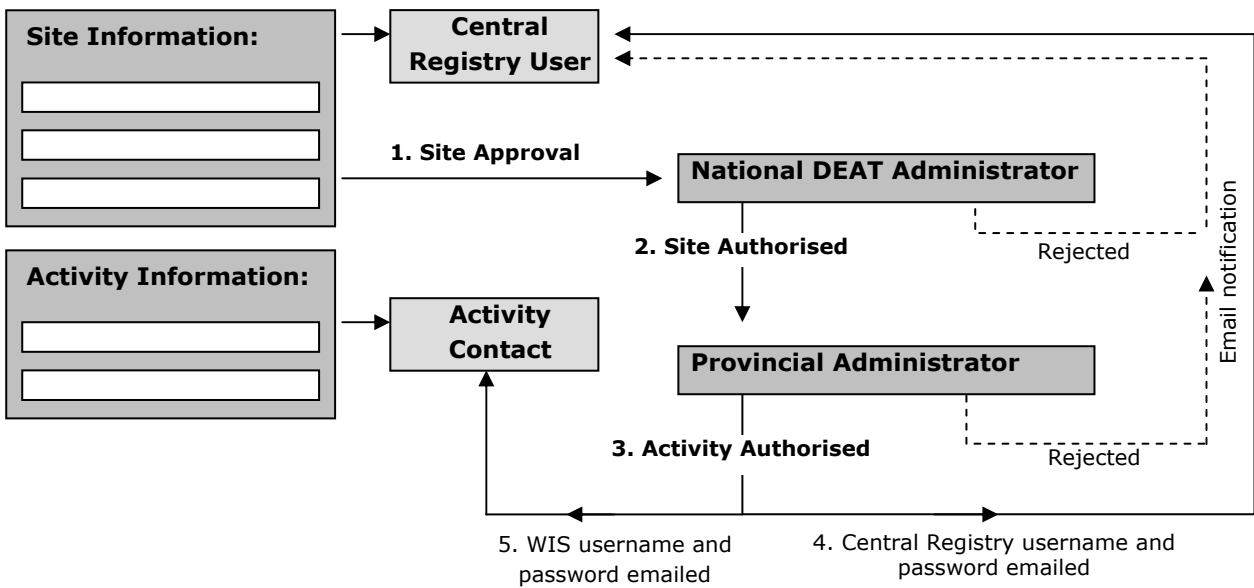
Site Information:

Central Registry User

1. Site Approval

National DEAT Administrator

2. Site Authorised

Rejected

Email notification

Activity Information:

Activity Contact

Provincial Administrator

3. Activity Authorised

Rejected

5. WIS username and password emailed

4. Central Registry username and password emailed